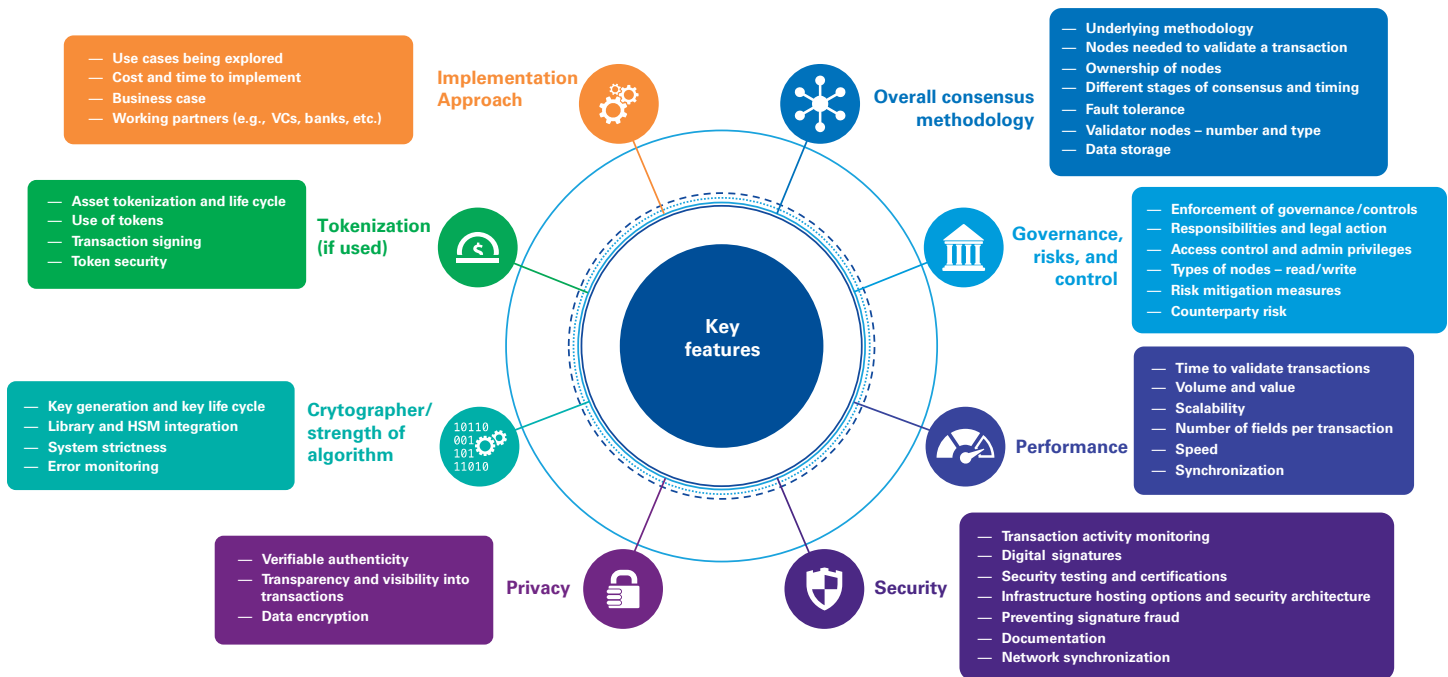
— Use cases being explored
— Cost and time to implement
— Business case
— Working partners (e.g., VCs, banks, etc.)

Implementation Approach

— Underlying methodology
— Nodes needed to validate a transaction
— Ownership of nodes
— Different stages of consensus and timing
— Fault tolerance
— Validator nodes – number and type
— Data storage

Overall consensus methodology

— Asset tokenization and life cycle
— Use of tokens
— Transaction signing
— Token security

Tokenization (if used)

Governance, risks, and control

— Enforcement of governance/controls
— Responsibilities and legal action
— Access control and admin privileges
— Types of nodes – read/write
— Risk mitigation measures
— Counterparty risk

Key features

— Time to validate transactions
— Volume and value
— Scalability
— Number of fields per transaction
— Speed
— Synchronization

— Key generation and key life cycle
— Library and HSM integration
— System strictness
— Error monitoring

Crytographer/ strength of algorithm

10110
001
101
11010

Performance

— Transaction activity monitoring
— Digital signatures
— Security testing and certifications
— Infrastructure hosting options and security architecture
— Preventing signature fraud
— Documentation
— Network synchronization

— Verifiable authenticity
— Transparency and visibility into transactions
— Data encryption

Privacy

Security